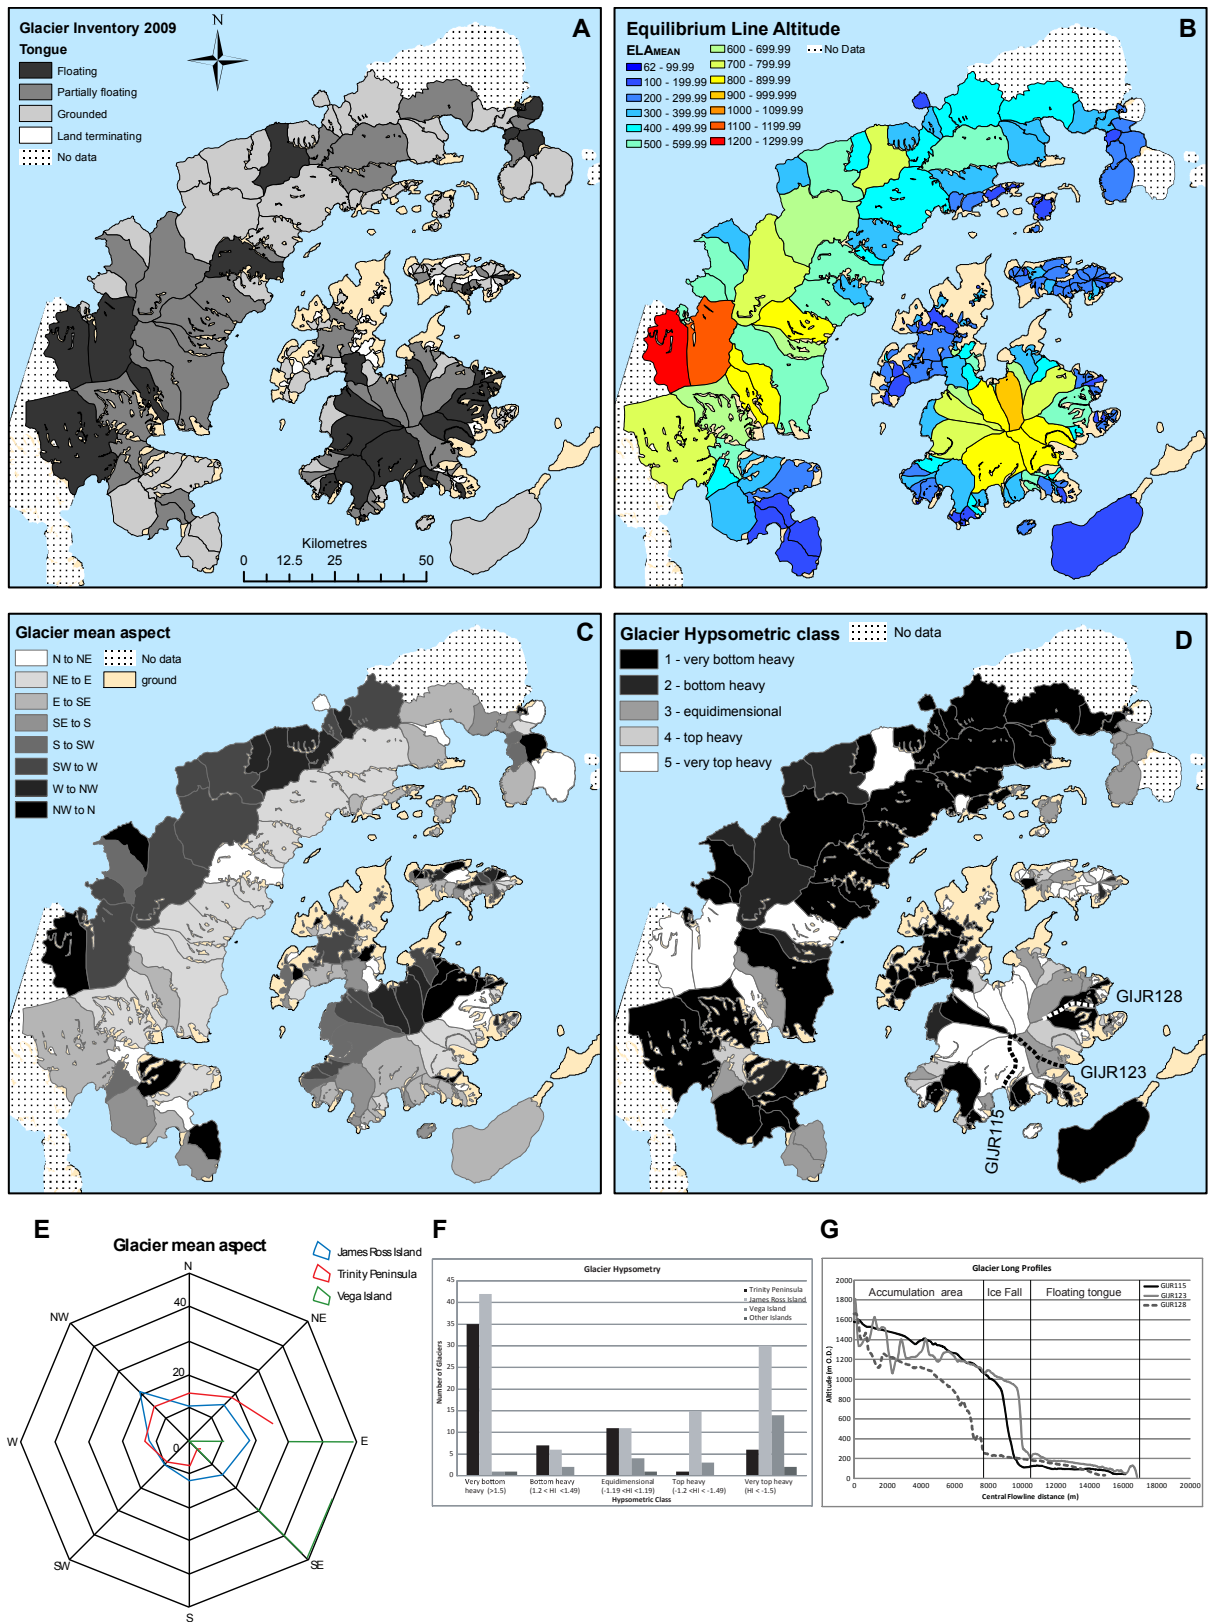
Glacier Inventory 2009
Tongue
Floating
Partially floating
Grounded
Land terminating
No data
N
A
Kilometres
0 12.5 25 50

Equilibrium Line Altitude
B
ELA MEAN
62 - 99.99
100 - 199.99
200 - 299.99
300 - 399.99
400 - 499.99
500 - 599.99
600 - 699.99
700 - 799.99
800 - 899.99
900 - 999.999
1000 - 1099.99
1100 - 1199.99
1200 - 1299.99
No Data

Glacier mean aspect
C
N to NE
NE to E
E to SE
SE to S
S to SW
SW to W
W to NW
NW to N
No data
ground

Glacier Hypsometric class
No data
D
1 - very bottom heavy
2 - bottom heavy
3 - equidimensional
4 - top heavy
5 - very top heavy
GIJR128
GIJR123
GIJR115

E
Glacier mean aspect
James Ross Island
Trinity Peninsula
Vega Island
N
NE
E
SE
S
SW
W
NW
40
20
0

F
Glacier Hypsometry
Trinity Peninsula
James Ross Island
Vega Island
Other Islands
Number of Glaciers
45
40
35
30
25
20
15
10
5
0
Very bottom heavy (>1.5)
Bottom heavy (1.2 < HI <1.49)
Equidimensional (-1.19 <HI <1.19)
Top heavy (-1.2 <HI < -1.49)
Very top heavy (HI < -1.5)
Hypsometric Class

G
Glacier Long Profiles
Accumulation area
Ice Fall
Floating tongue
GIJR115
GIJR123
GIJR128
Altitude (m O.D.)
2000
1800
1600
1400
1200
1000
800
600
400
200
0
0 2000 4000 6000 8000 10000 12000 14000 16000 18000 20000
Central Flowline distance (m)